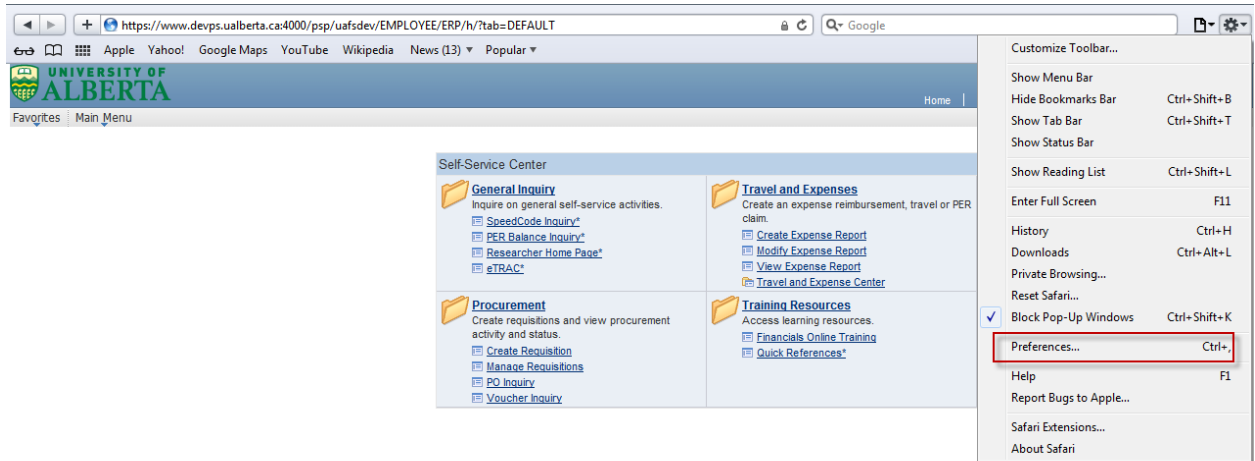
https://www.devps.ualberta.ca:4000/psp/uafsdev/EMPLOYEE/ERP/h/?tab=DEFAULT

Google

Apple Yahoo! Google Maps YouTube Wikipedia News (13) Popular

UNIVERSITY OF ALBERTA

Home

Favorites Main Menu

Self-Service Center

General Inquiry
Inquire on general self-service activities.
SpeedCode Inquiry*
PER Balance Inquiry*
Researcher Home Page*
eTRAC*

Travel and Expenses
Create an expense reimbursement, travel or PER claim.
Create Expense Report
Modify Expense Report
View Expense Report
Travel and Expense Center

Procurement
Create requisitions and view procurement activity and status.
Create Requisition
Manage Requisitions
PO Inquiry
Voucher Inquiry

Training Resources
Access learning resources.
Financials Online Training
Quick References*

Customize Toolbar...
Show Menu Bar
Hide Bookmarks Bar Ctrl+Shift+B
Show Tab Bar Ctrl+Shift+T
Show Status Bar
Show Reading List Ctrl+Shift+L
Enter Full Screen F11
History Ctrl+H
Downloads Ctrl+Alt+L
Private Browsing...
Reset Safari...
Block Pop-Up Windows Ctrl+Shift+K
Preferences... Ctrl+,
Help F1
Report Bugs to Apple...
Safari Extensions...
About Safari